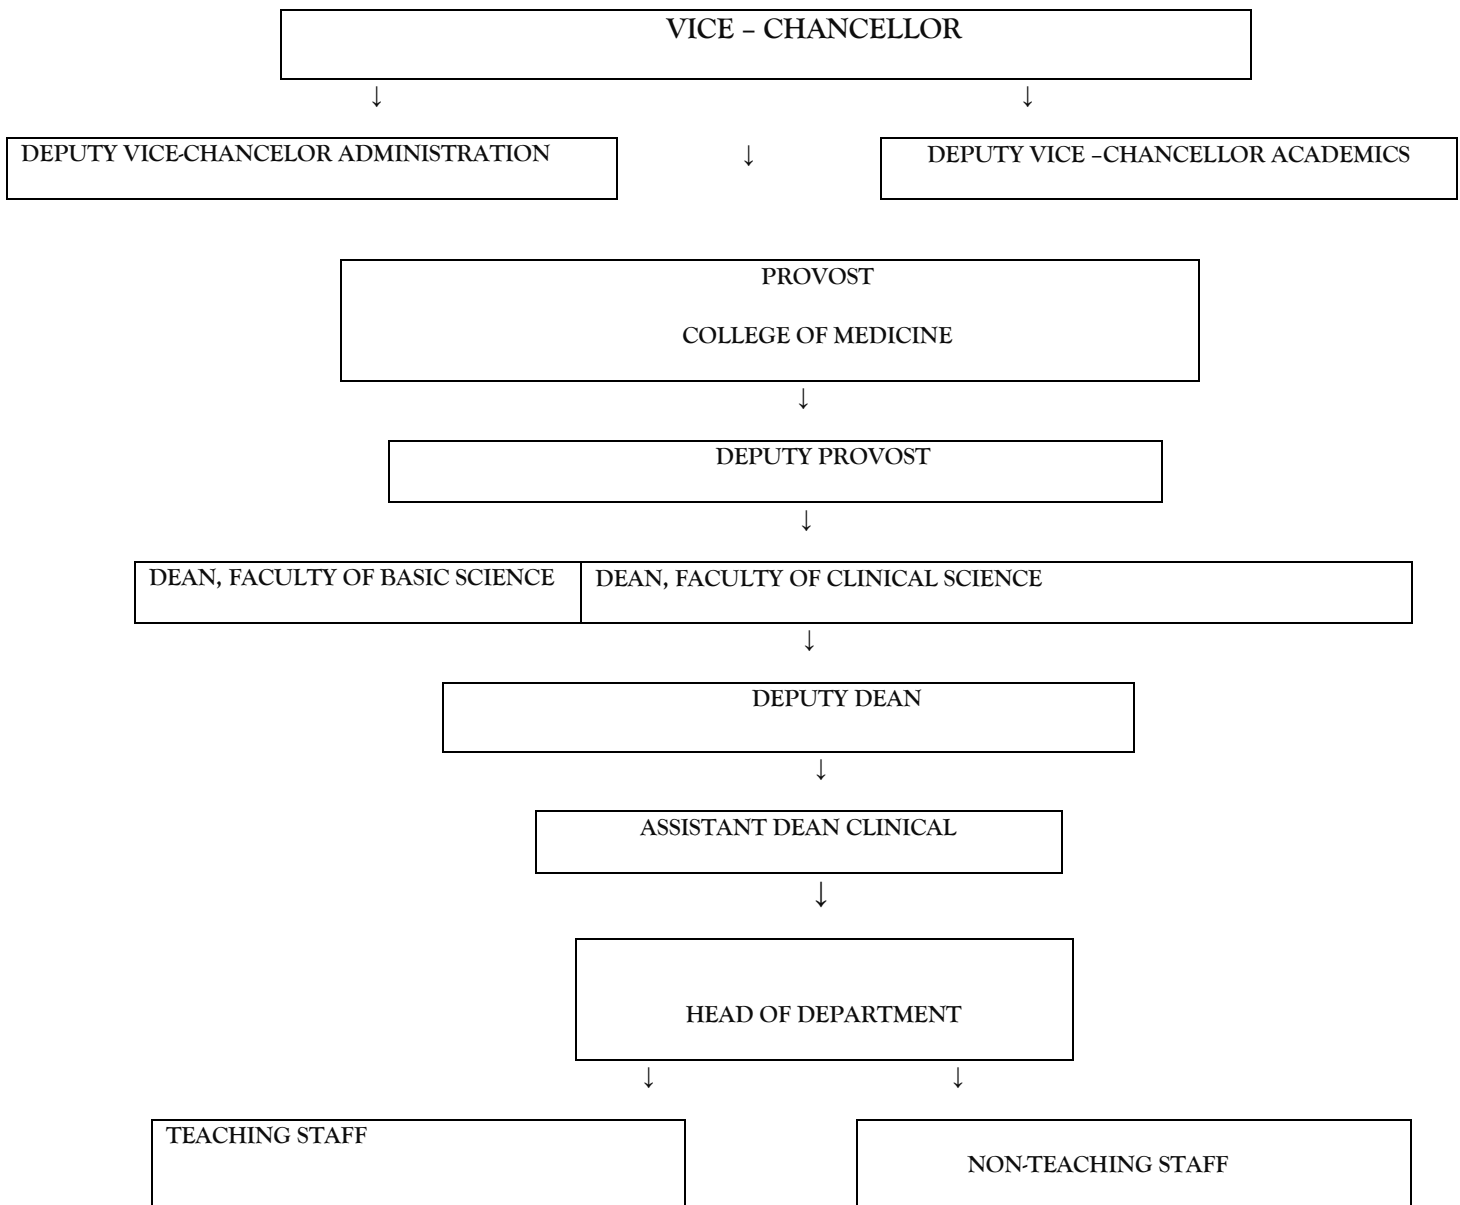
VICE – CHANCELLOR

DEPUTY VICE-CHANCELOR ADMINISTRATION

DEPUTY VICE –CHANCELLOR ACADEMICS

PROVOST

COLLEGE OF MEDICINE

DEPUTY PROVOST

DEAN, FACULTY OF BASIC SCIENCE

DEAN, FACULTY OF CLINICAL SCIENCE

DEPUTY DEAN

ASSISTANT DEAN CLINICAL

HEAD OF DEPARTMENT

TEACHING STAFF

NON-TEACHING STAFF